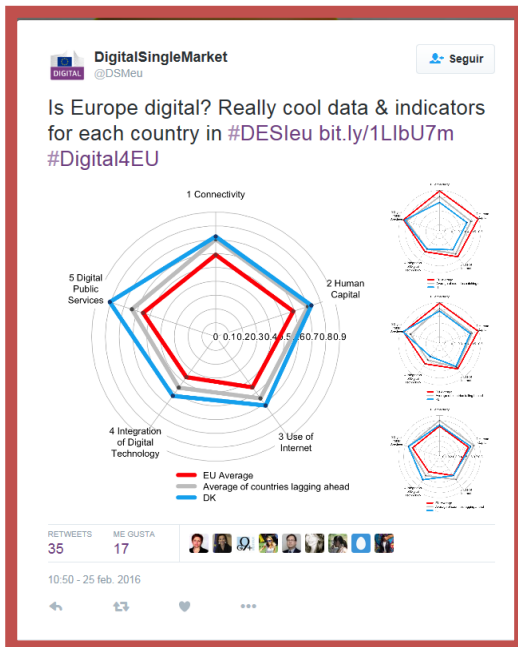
DIGITAL

DigitalSingleMarket
@DSMeu

Seguir

Is Europe digital? Really cool data & indicators for each country in #DESIeu bit.ly/1LIbU7m #Digital4EU

1 Connectivity

2 Human Capital

3 Use of Internet

4 Integration of Digital Technology

5 Digital Public Services

0 0.10.20.30.40.50.60.70.80.9

EU Average
Average of countries lagging ahead
DK

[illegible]

RETWEETS
35

ME GUSTA
17

10:50 - 25 feb. 2016